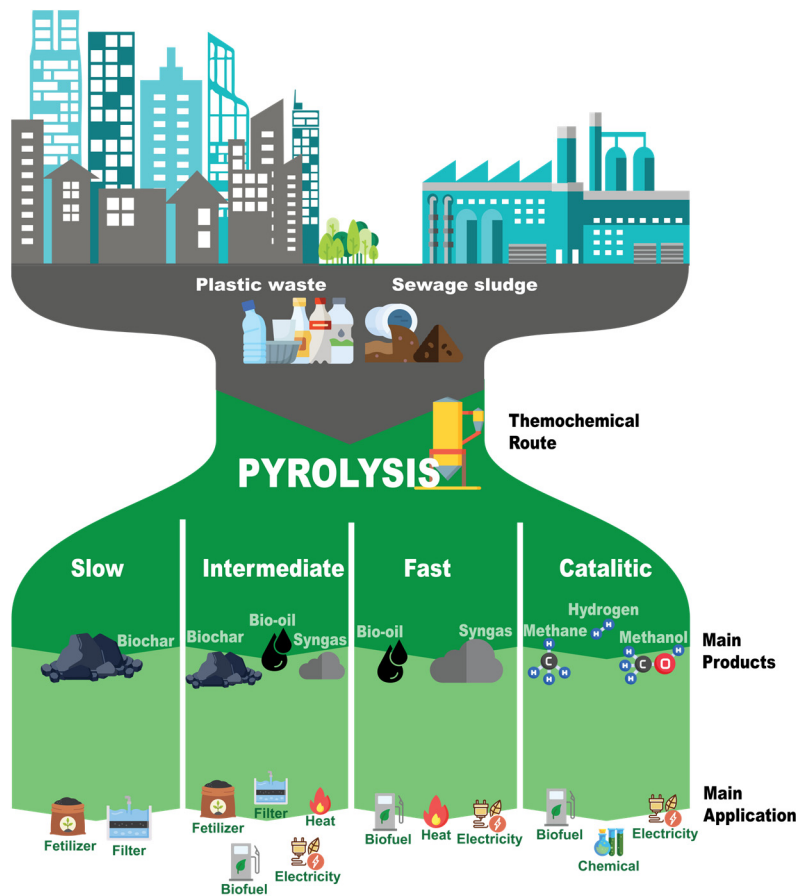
Plastic waste
Sewage sludge

Themochemical Route

PYROLYSIS

Slow
Intermediate
Fast
Catalitic

Biochar
Biochar
Bio-oil
Syngas
Bio-oil
Syngas
Hydrogen
Methane
Methanol
Main Products

Fetilizer
Filter
Fetilizer
Filter
Heat
Biofuel
Electricity
Biofuel
Heat
Electricity
Biofuel
Chemical
Electricity
Main Application